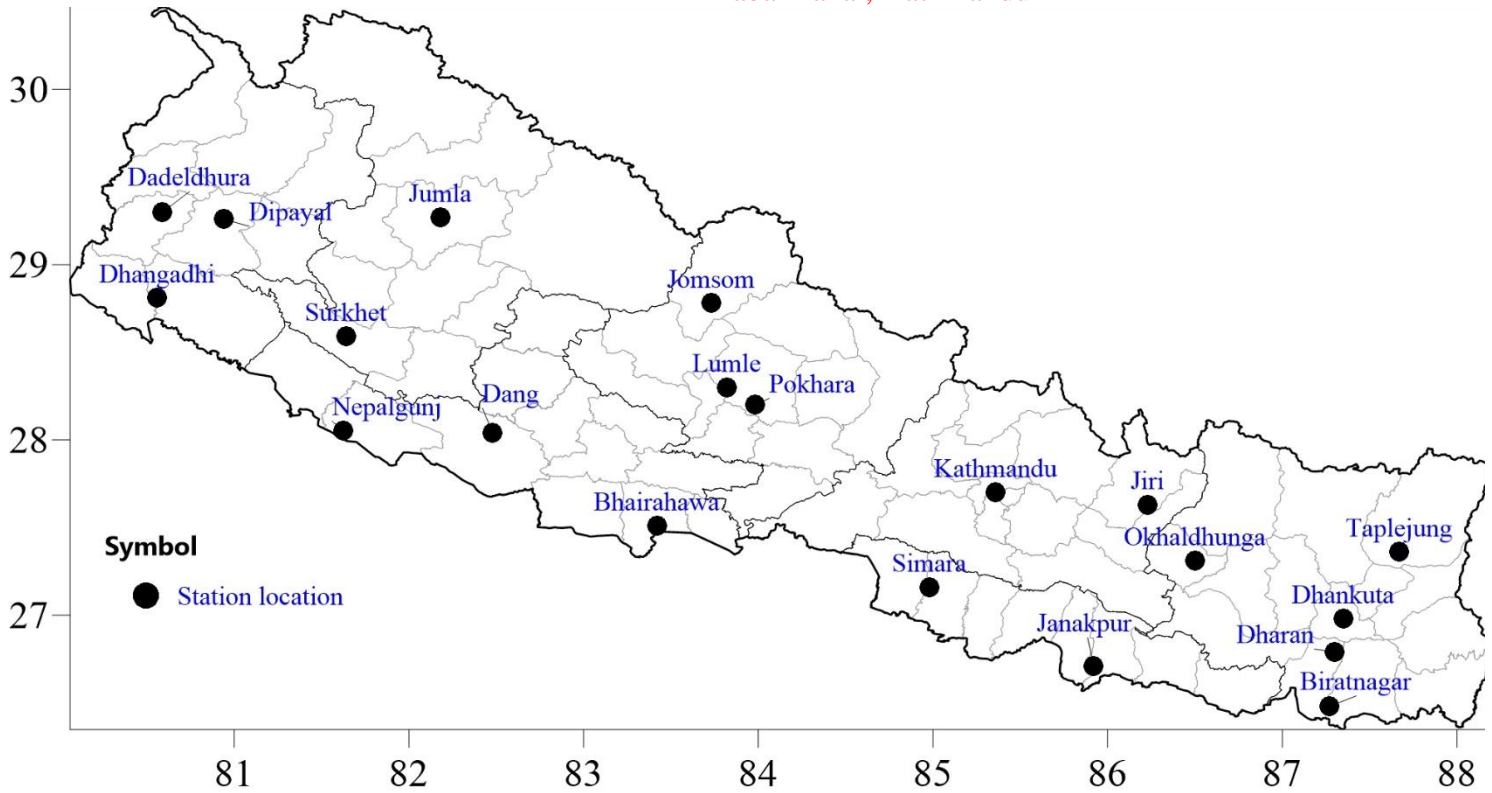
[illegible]

30
29
28
27

Dadeldhura
Dipayal
Jumla
Dhangadhi
Jomsom
Surkhet
Lumle
Pokhara
Nepalgunj
Dang
Kathmandu
Jiri
Bhairahawa
Okhaldhunga
Taplejung
Simara
Dhankuta
Janakpur
Dharan
Biratnagar

Symbol
Station location

81 82 83 84 85 86 87 88